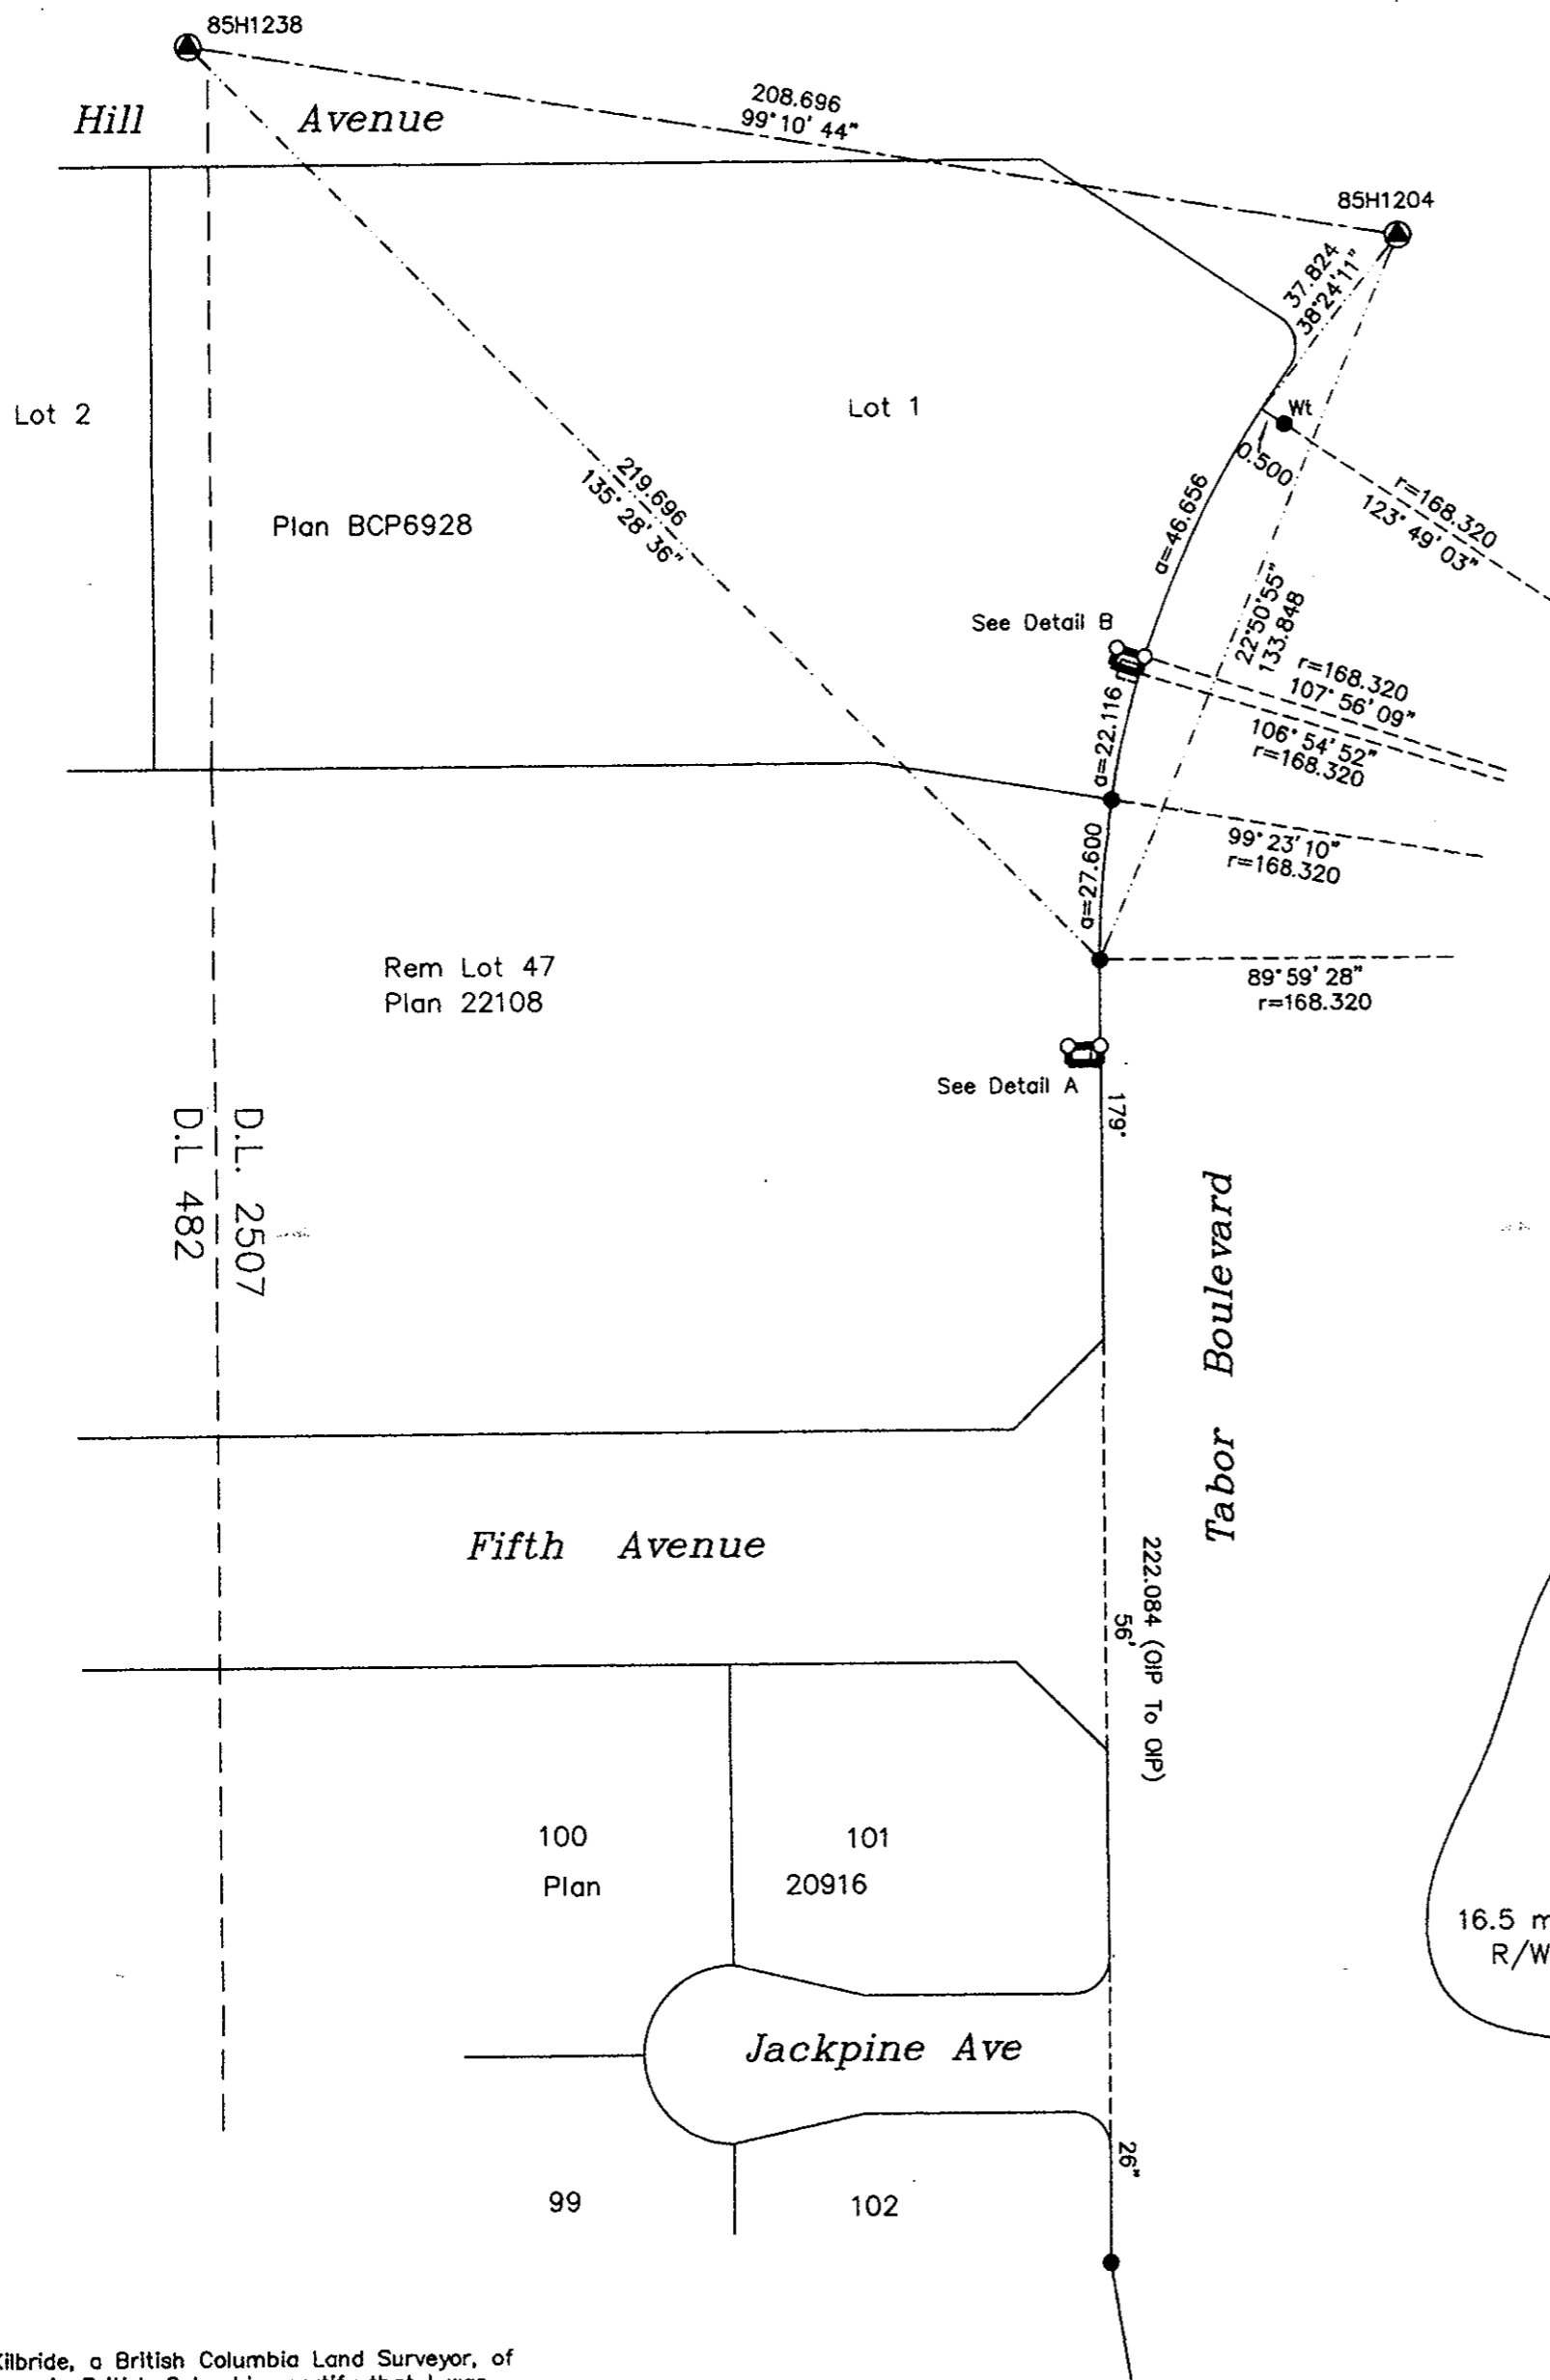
85H1238

Hill Avenue

208.696
99°10' 44"

85H1204

37.824
38°24'11"

Lot 2

Lot 1

Wt

0.500

r=168.320
123°49'03"

219.696
135°28'36"

Plan BCP6928

a=46.656

22°50'55"
133.848

See Detail B

r=168.320
107°56'09"

106°54'52"
r=168.320

a=22.116

99°23'10"
r=168.320

a=27.600

Rem Lot 47
Plan 22108

89°59'28"
r=168.320

See Detail A

179'

D.L. 2507

D.L 482

Tabor Boulevard

Fifth Avenue

222.084 (OIP To OIP)

56'

100

101

Plan

20916

16.5 m
R/W

Jackpine Ave

26"

99

102

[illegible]Kilbride, a British Columbia Land Surveyor, of
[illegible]